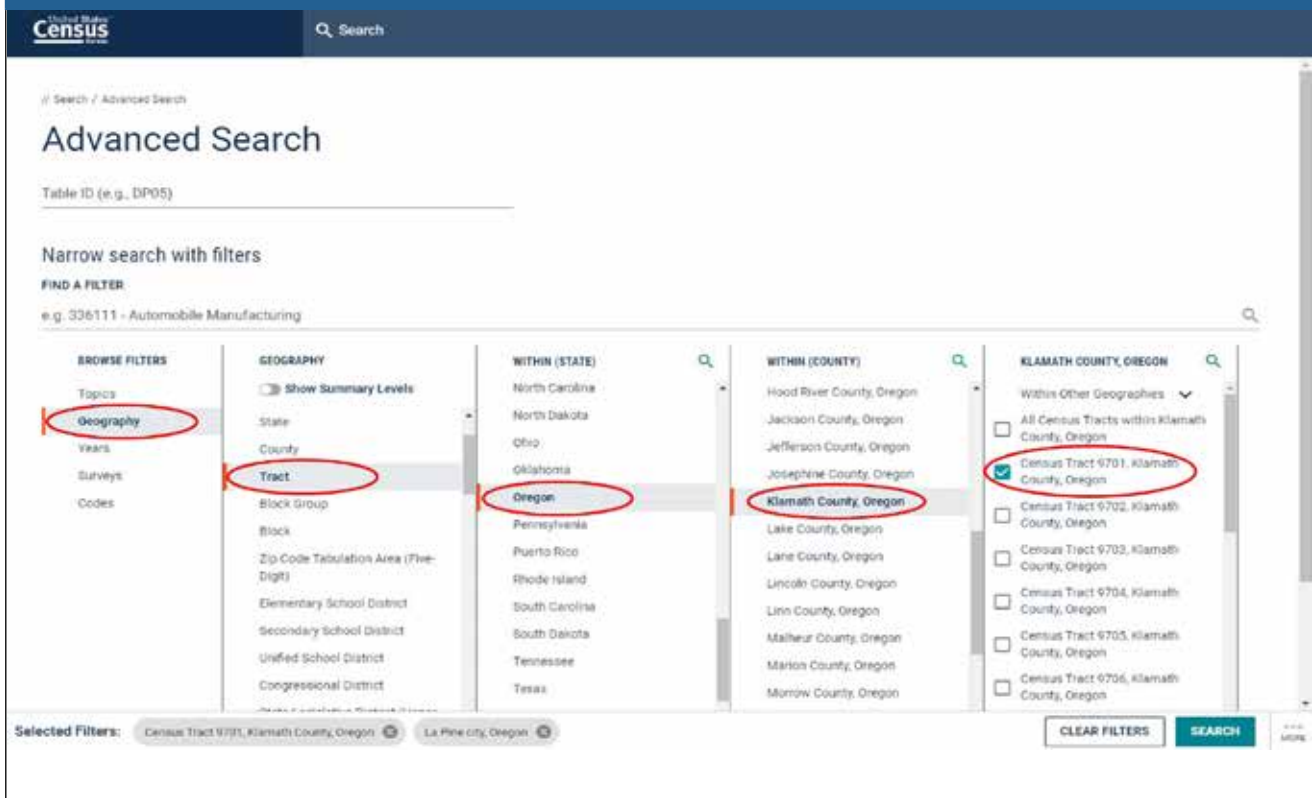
United States Census Bureau

Search

// Search / Advanced Search

Advanced Search

Table ID (e.g., DP05)

Narrow search with filters

FIND A FILTER

e.g. 336111 - Automobile Manufacturing

BROWSE FILTERS

Topics

Geography

Years

Surveys

Codes

GEOGRAPHY

Show Summary Levels

State

County

Tract

Block Group

Block

Zip Code Tabulation Area (Five-Digit)

Elementary School District

Secondary School District

Unified School District

Congressional District

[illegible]

WITHIN (STATE)

North Carolina

North Dakota

Ohio

Oklahoma

Oregon

Pennsylvania

Puerto Rico

Rhode Island

South Carolina

South Dakota

Tennessee

Texas

WITHIN (COUNTY)

Hood River County, Oregon

Jackson County, Oregon

Jefferson County, Oregon

Josephine County, Oregon

Klamath County, Oregon

Lake County, Oregon

Lane County, Oregon

Lincoln County, Oregon

Linn County, Oregon

Malheur County, Oregon

Marion County, Oregon

Morrow County, Oregon

KLAMATH COUNTY, OREGON

Within Other Geographies

All Census Tracts within Klamath County, Oregon

Census Tract 9701, Klamath County, Oregon

Census Tract 9702, Klamath County, Oregon

Census Tract 9703, Klamath County, Oregon

Census Tract 9704, Klamath County, Oregon

Census Tract 9705, Klamath County, Oregon

Census Tract 9706, Klamath County, Oregon

Selected Filters: Census Tract 9701, Klamath County, Oregon La Pine city, Oregon

CLEAR FILTERS

SEARCH

MORE